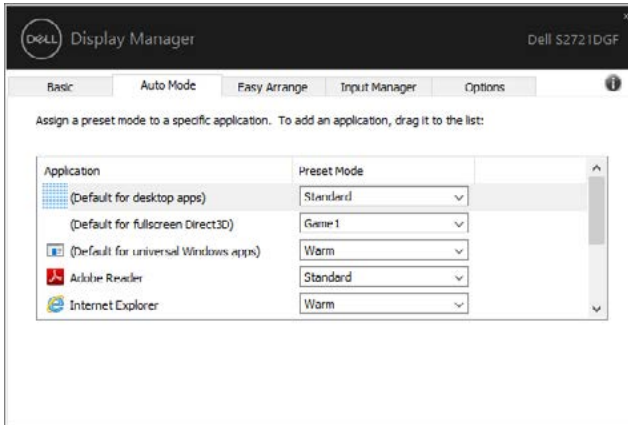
DELL Display Manager

Dell S2721DGF

Basic | Auto Mode | Easy Arrange | Input Manager | Options

Assign a preset mode to a specific application. To add an application, drag it to the list:

| Application | Preset Mode |
|---|---|
| (Default for desktop apps) | Standard |
| (Default for fullscreen Direct3D) | Game 1 |
| (Default for universal Windows apps) | Warm |
| Adobe Reader | Standard |
| Internet Explorer | Warm |